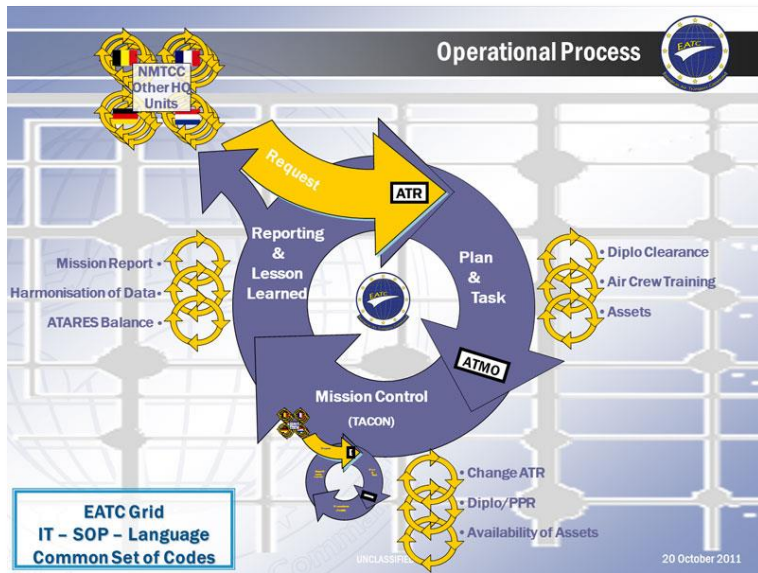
Operational Process

EATC

NMTCC
Other HQ
Units

Request

ATR

Reporting
&
Lesson
Learned

Plan
&
Task

ATMO

Mission Control
(TACON)

Mission Report •
Harmonisation of Data •
ATARES Balance •

• Diplo Clearance
• Air Crew Training
• Assets

• Change ATR
• Diplo/PPR
• Availability of Assets

EATC Grid
IT – SOP – Language
Common Set of Codes

UNCLASSIFIED

20 October 2011